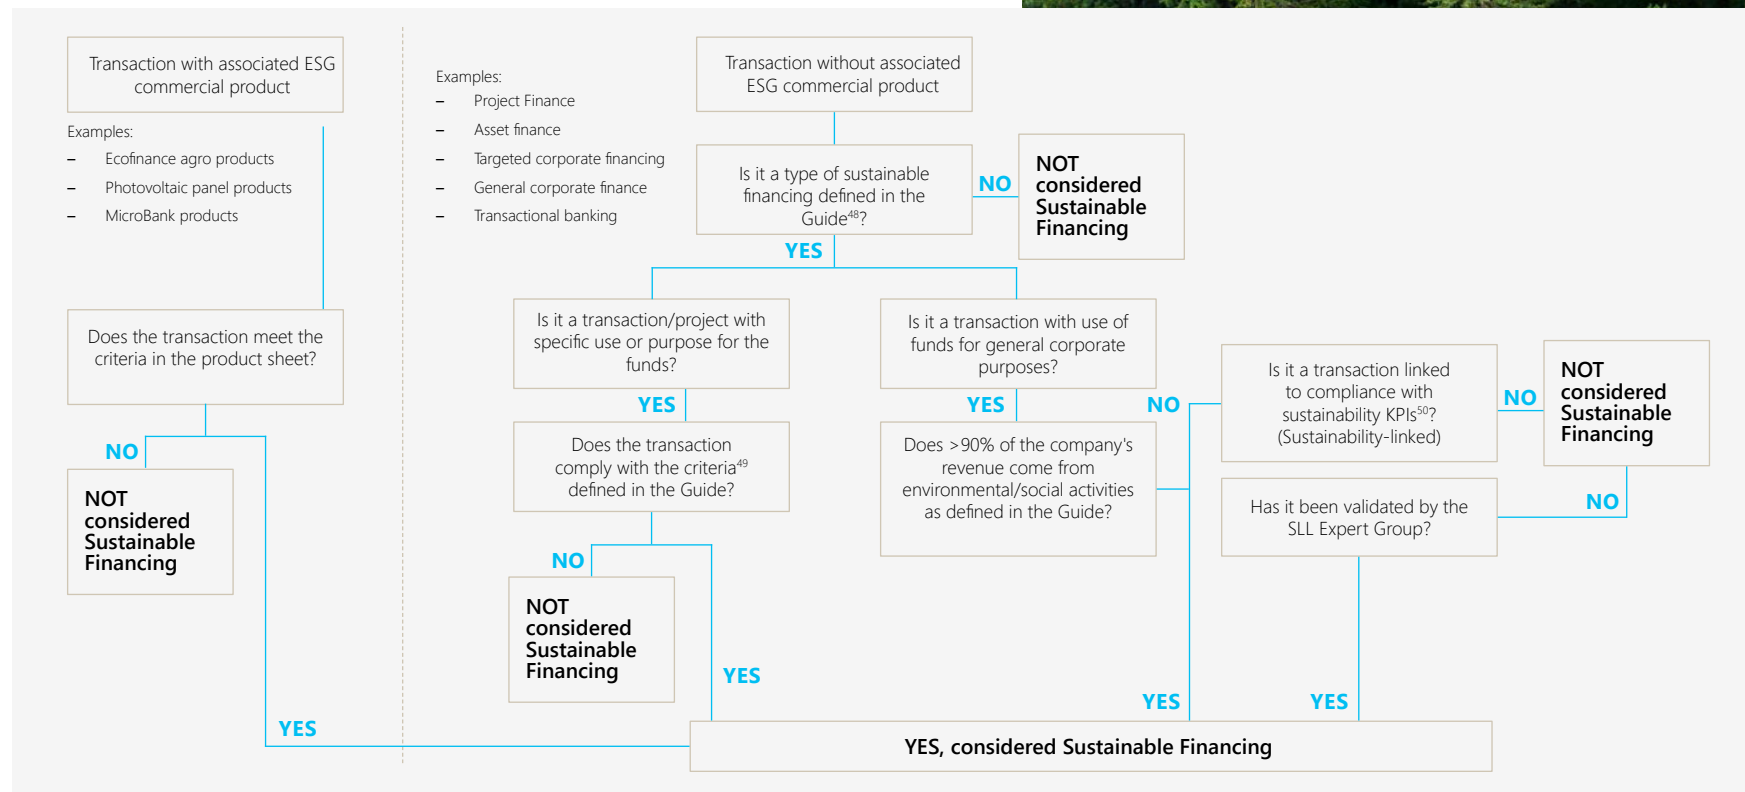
Transaction with associated ESG commercial product

Examples:
– Ecofinance agro products
– Photovoltaic panel products
– MicroBank products

Does the transaction meet the criteria in the product sheet?

NO

NOT considered Sustainable Financing

YES

Examples:
– Project Finance
– Asset finance
– Targeted corporate financing
– General corporate finance
– Transactional banking

Transaction without associated ESG commercial product

Is it a type of sustainable financing defined in the Guide$^{48}$?

NO

NOT considered Sustainable Financing

YES

Is it a transaction/project with specific use or purpose for the funds?

YES

Does the transaction comply with the criteria$^{49}$ defined in the Guide?

NO

NOT considered Sustainable Financing

YES

Is it a transaction with use of funds for general corporate purposes?

YES

NO

Does >90% of the company's revenue come from environmental/social activities as defined in the Guide?

Is it a transaction linked to compliance with sustainability KPIs$^{50}$? (Sustainability-linked)

NO

NOT considered Sustainable Financing

NO

Has it been validated by the SLL Expert Group?

YES

YES

YES, considered Sustainable Financing